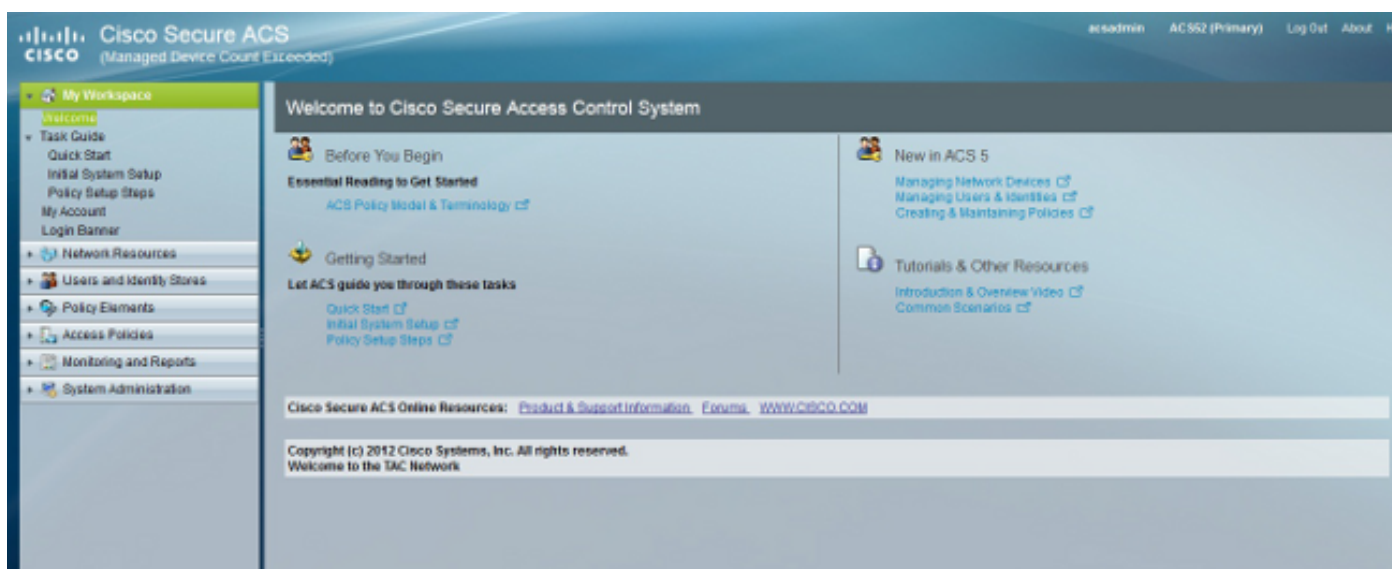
cisco Cisco Secure ACS
(Managed Device Count Exceeded)

acsadmin ACS52 (Primary) Log Out About

My Workspace
Welcome
Task Guide
Quick Start
Initial System Setup
Policy Setup Steps
My Account
Login Banner
Network Resources
Users and Identity Stores
Policy Elements
Access Policies
Monitoring and Reports
System Administration

Welcome to Cisco Secure Access Control System

Before You Begin
Essential Reading to Get Started
ACS Policy Model & Terminology

Getting Started
Let ACS guide you through these tasks
Quick Start
Initial System Setup
Policy Setup Steps

New in ACS 5
Managing Network Devices
Managing Users & Identities
Creating & Maintaining Policies

Tutorials & Other Resources
Introduction & Overview Video
Common Scenarios

Cisco Secure ACS Online Resources: Product & Support Information Forums WWW.CISCO.COM

Copyright (c) 2012 Cisco Systems, Inc. All rights reserved.
Welcome to the TAC Network